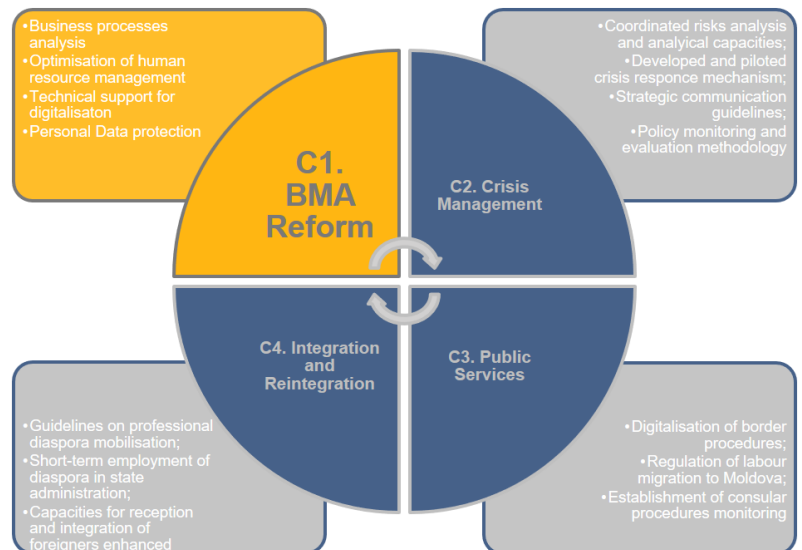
•Business processes analysis
•Optimisation of human resource management
•Technical support for digitalisaton
•Personal Data protection

•Coordinated risks analysis and analytical capacities;
•Developed and piloted crisis responce mechanism;
•Strategic communication guidelines;
•Policy monitoring and evaluation methodology

C1. BMA Reform

C2. Crisis Management

C4. Integration and Reintegration

C3. Public Services

•Guidelines on professional diaspora mobilisation;
•Short-term employment of diaspora in state administration;
•Capacities for reception and integration of foreigners enhanced

•Digitalisation of border procedures;
•Regulation of labour migration to Moldova;
•Establishment of consular procedures monitoring